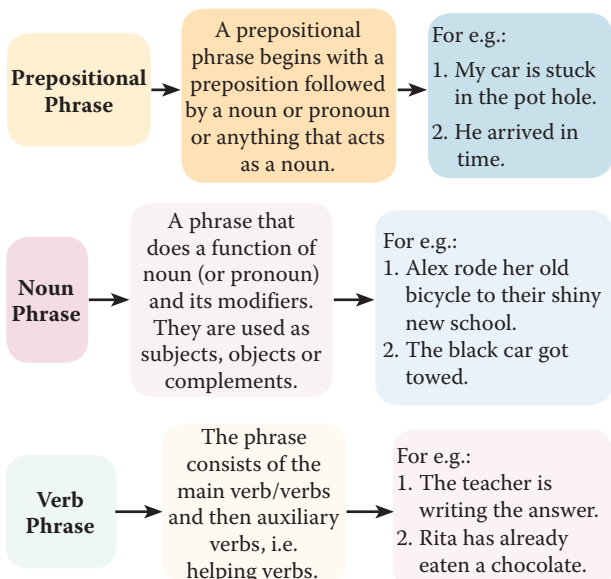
Prepositional Phrase

A prepositional phrase begins with a preposition followed by a noun or pronoun or anything that acts as a noun.

For e.g.:
1. My car is stuck in the pot hole.
2. He arrived in time.

Noun Phrase

A phrase that does a function of noun (or pronoun) and its modifiers. They are used as subjects, objects or complements.

For e.g.:
1. Alex rode her old bicycle to their shiny new school.
2. The black car got towed.

Verb Phrase

The phrase consists of the main verb/verbs and then auxiliary verbs, i.e. helping verbs.

For e.g.:
1. The teacher is writing the answer.
2. Rita has already eaten a chocolate.